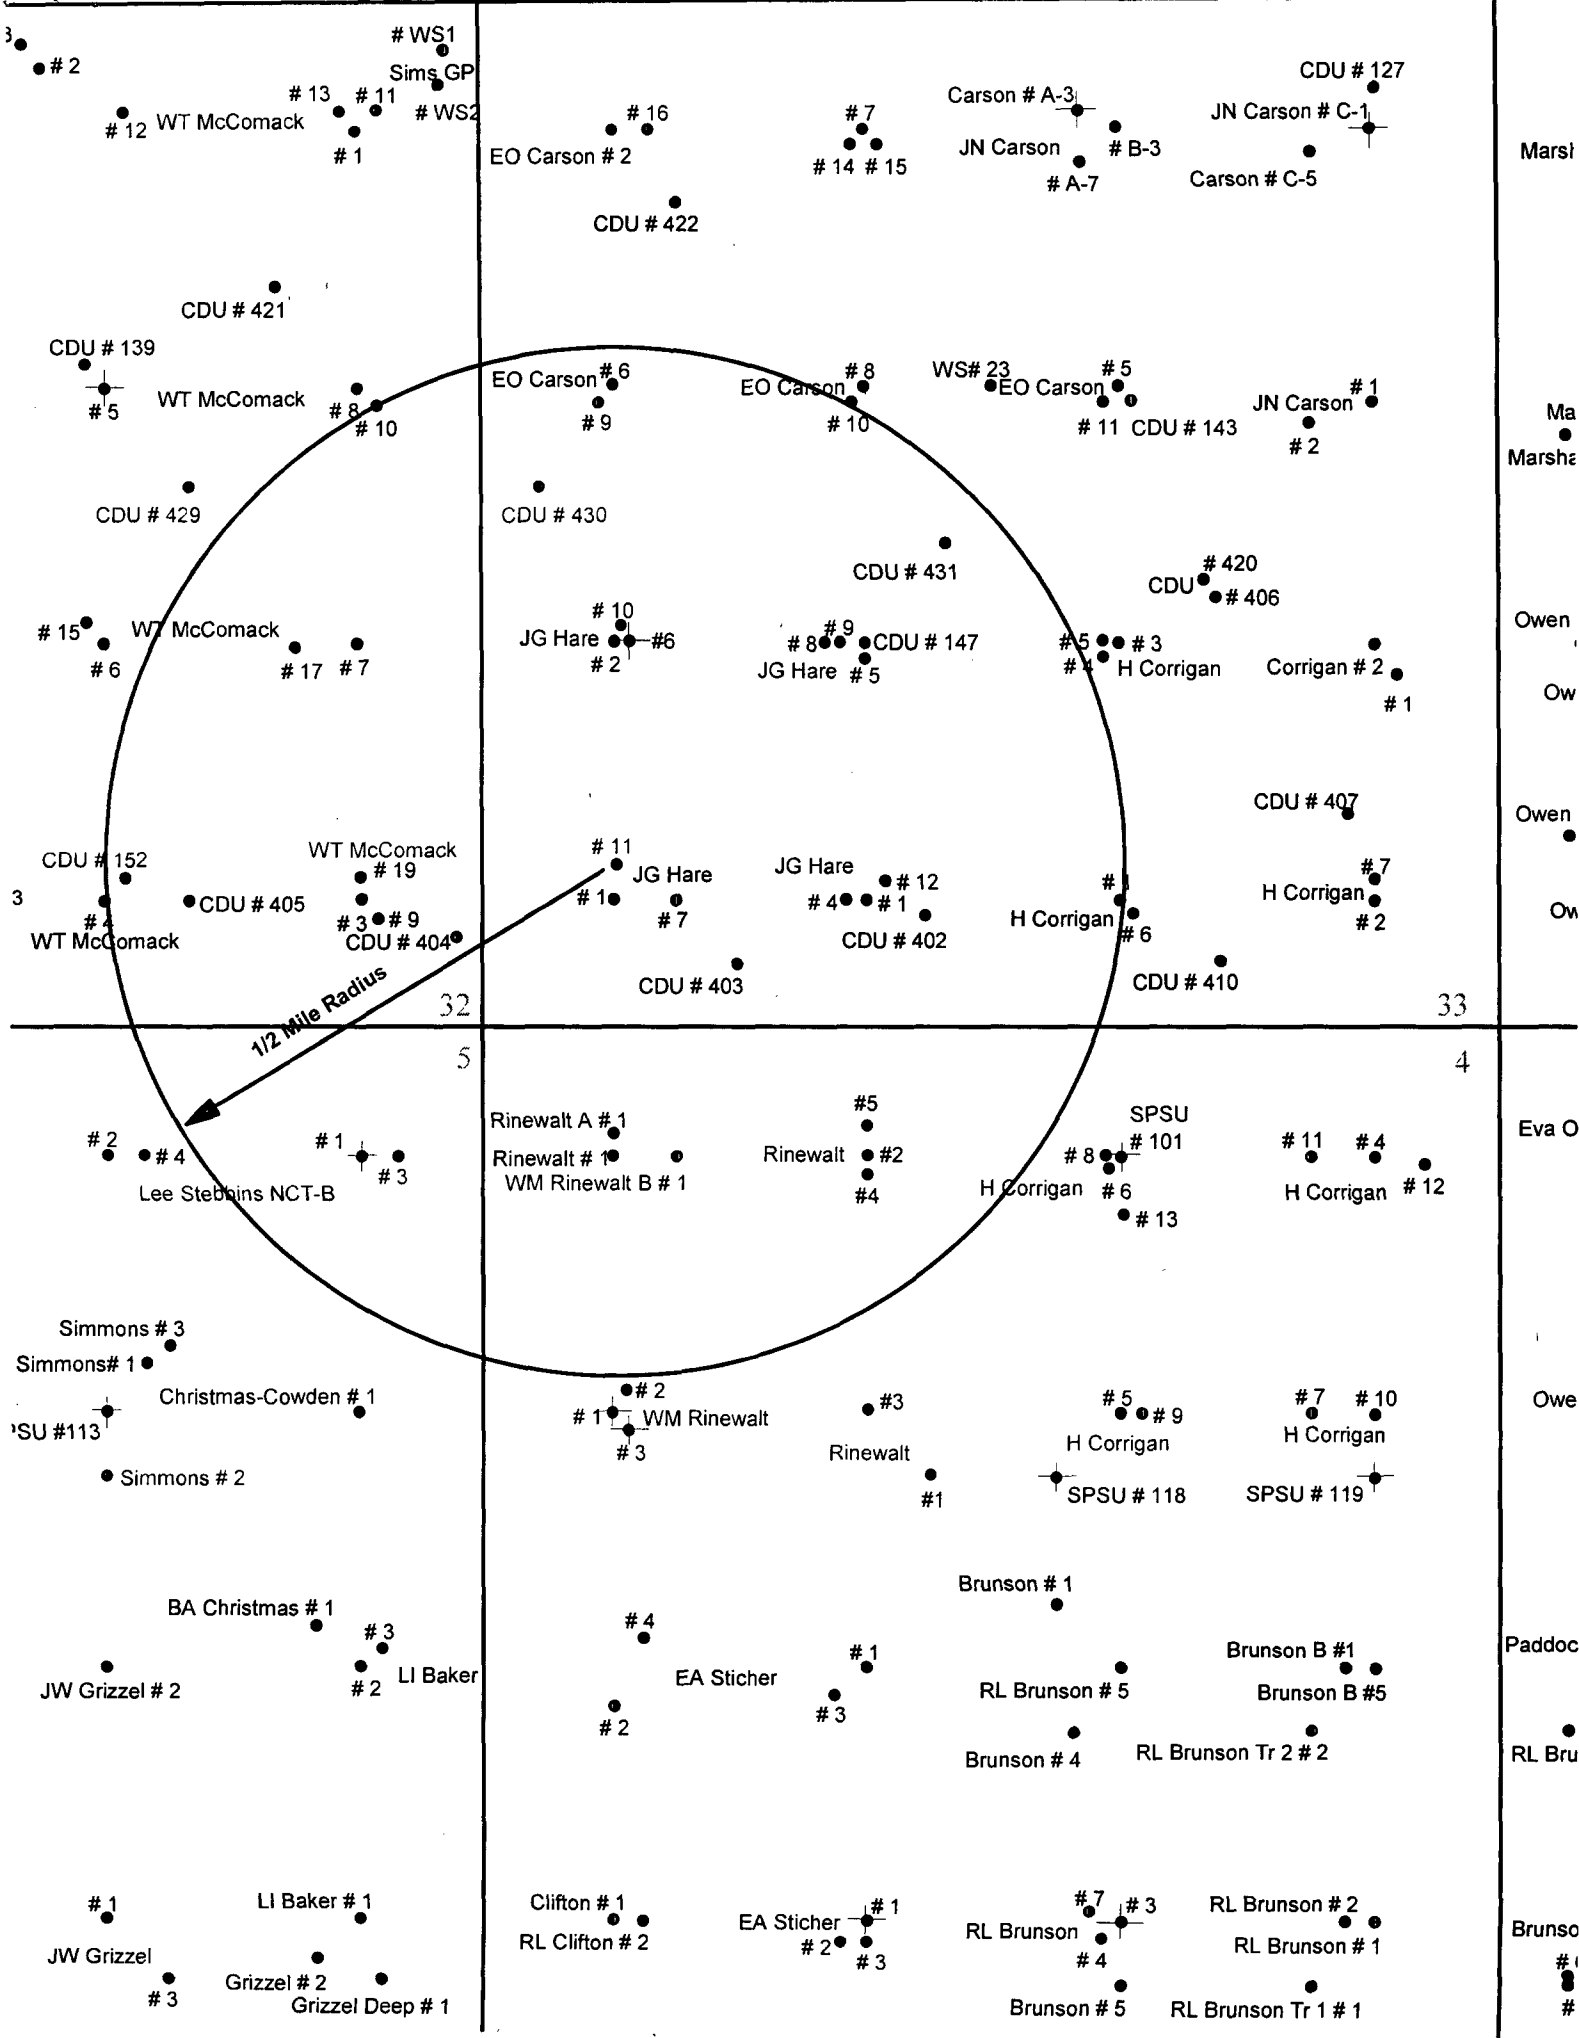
3
# 2
# WS1
Sims GP
# WS2
# 13
# 11
# 12
WT McComack
# 1
# 16
EO Carson # 2
CDU # 422
# 7
# 14
# 15
Carson # A-3
JN Carson
# B-3
# A-7
CDU # 127
JN Carson # C-1
Carson # C-5
Marsl
CDU # 421
CDU # 139
# 5
WT McComack
# 8
# 10
EO Carson
# 6
# 9
# 8
EO Carson
# 10
WS# 23
EO Carson
# 5
# 11
CDU # 143
JN Carson
# 1
# 2
Ma
Marsha
CDU # 429
CDU # 430
CDU # 431
# 420
CDU
# 406
# 15
# 6
WT McComack
# 17
# 7
# 10
JG Hare
# 2
#6
# 8
# 9
CDU # 147
JG Hare
# 5
# 5
# 3
# 4
H Corrigan
Corrigan # 2
# 1
Owen
Ow
CDU # 407
Owen
CDU # 152
3
# 4
WT McComack
CDU # 405
WT McComack
# 19
# 3
# 9
CDU # 404
# 11
# 1
JG Hare
# 7
JG Hare
# 12
# 4
# 1
CDU # 402
CDU # 403
# 1
H Corrigan
# 6
# 7
H Corrigan
# 2
CDU # 410
Ow
1/2 Mile Radius
32
33
5
4
# 2
# 4
Lee Stebbins NCT-B
# 1
# 3
Rinewalt A # 1
Rinewalt # 1
WM Rinewalt B # 1
# 5
Rinewalt
# 2
# 4
SPSU
# 101
# 8
H Corrigan
# 6
# 13
# 11
# 4
H Corrigan
# 12
Eva O
Simmons # 3
Simmons# 1
Christmas-Cowden # 1
SPSU #113
Simmons # 2
# 2
# 1
WM Rinewalt
# 3
# 3
Rinewalt
# 1
# 5
# 9
H Corrigan
SPSU # 118
# 7
# 10
H Corrigan
SPSU # 119
Owe
BA Christmas # 1
# 3
# 2
LI Baker
JW Grizzel # 2
# 4
# 2
EA Sticher
# 1
# 3
Brunson # 1
RL Brunson # 5
Brunson # 4
Brunson B #1
Brunson B #5
RL Brunson Tr 2 # 2
Paddoc
RL Bru
# 1
JW Grizzel
# 3
LI Baker # 1
Grizzel # 2
Grizzel Deep # 1
Clifton # 1
RL Clifton # 2
EA Sticher
# 1
# 2
# 3
# 7
# 3
RL Brunson
# 4
Brunson # 5
RL Brunson # 2
RL Brunson # 1
RL Brunson Tr 1 # 1
Brunso
#
#